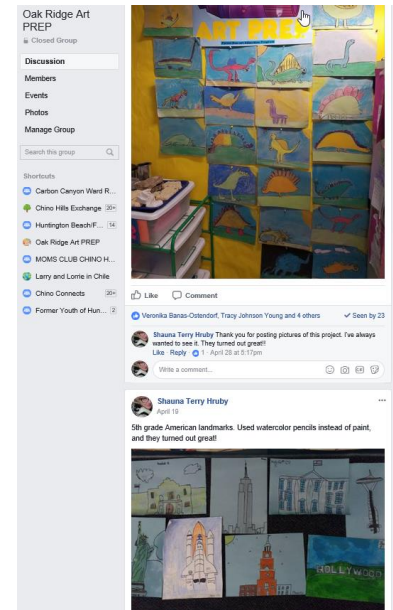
Oak Ridge Art PREP
Closed Group

Discussion
Members
Events
Photos
Manage Group

Search this group

Shortcuts
Carbon Canyon Ward R...
Chino Hills Exchange 20+
Huntington Beach/F... 14
Oak Ridge Art PREP
MOMS CLUB CHINO H...
Larry and Lorrie in Chile
Chino Connects 20+
Former Youth of Hun... 2

ART PREP

Like Comment

Veronika Banas-Ostendorf, Tracy Johnson Young and 4 others
Seen by 23

Shauna Terry Hruby Thank you for posting pictures of this project. I've always wanted to see it. They turned out great!!
Like · Reply · 1 · April 28 at 5:17pm

Write a comment...

Shauna Terry Hruby
April 19

5th grade American landmarks. Used watercolor pencils instead of paint, and they turned out great!

HOLLYWOOD